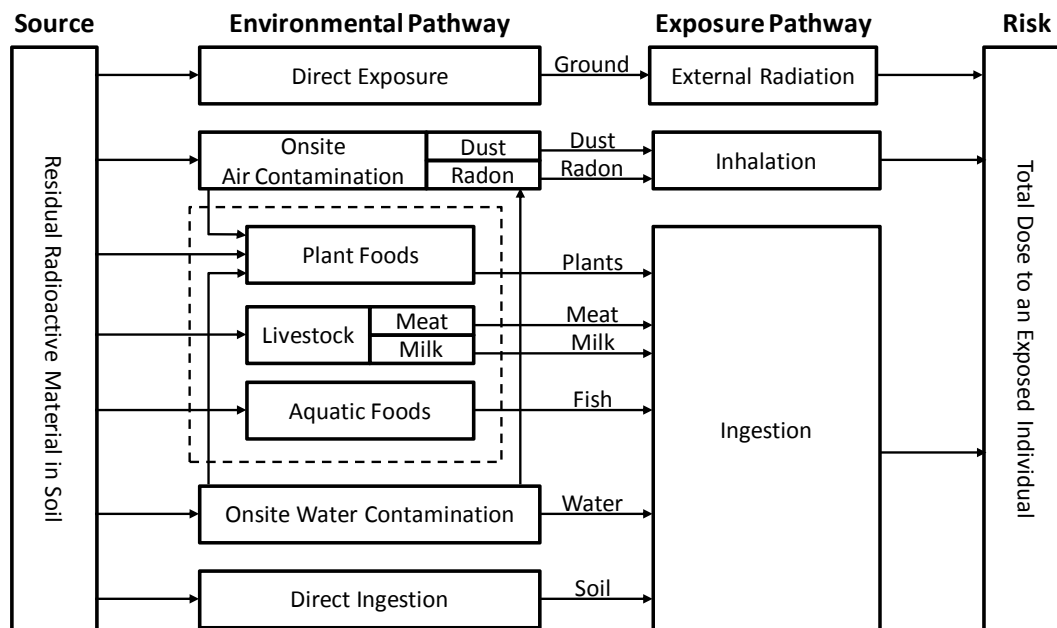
Source

Environmental Pathway

Exposure Pathway

Risk

Residual Radioactive Material in Soil

Direct Exposure

Ground

External Radiation

Onsite Air Contamination

Dust

Radon

Dust

Radon

Inhalation

Plant Foods

Plants

Livestock

Meat

Milk

Meat

Milk

Aquatic Foods

Fish

Ingestion

Onsite Water Contamination

Water

Direct Ingestion

Soil

Total Dose to an Exposed Individual